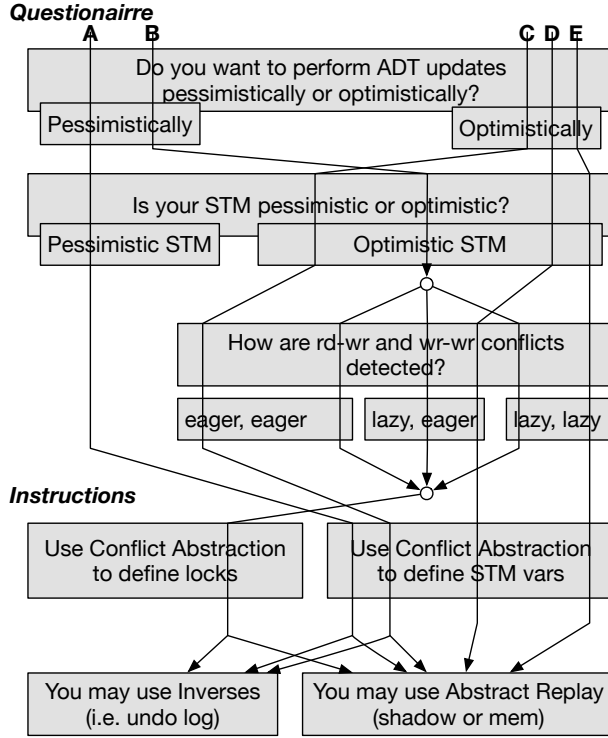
Questionairre

A B C D E

Do you want to perform ADT updates pessimistically or optimistically?

Pessimistically

Optimistically

Is your STM pessimistic or optimistic?

Pessimistic STM

Optimistic STM

How are rd-wr and wr-wr conflicts detected?

eager, eager

lazy, eager

lazy, lazy

Instructions

Use Conflict Abstraction to define locks

Use Conflict Abstraction to define STM vars

You may use Inverses (i.e. undo log)

You may use Abstract Replay (shadow or mem)